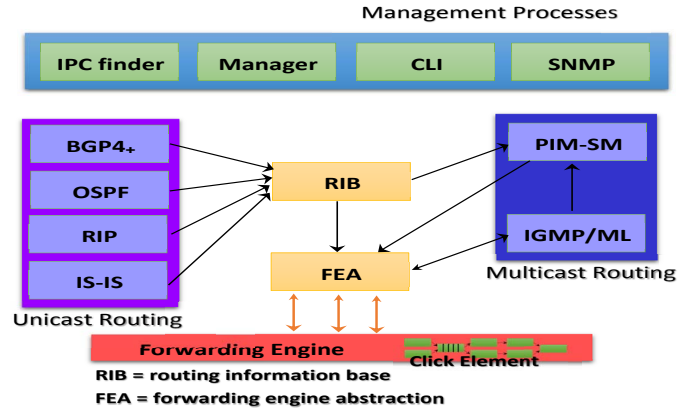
Management Processes

IPC finder

Manager

CLI

SNMP

BGP4+

OSPF

RIP

IS-IS

Unicast Routing

RIB

FEA

PIM-SM

IGMP/ML

Multicast Routing

Forwarding Engine

Click Element

RIB = routing information base

FEA = forwarding engine abstraction